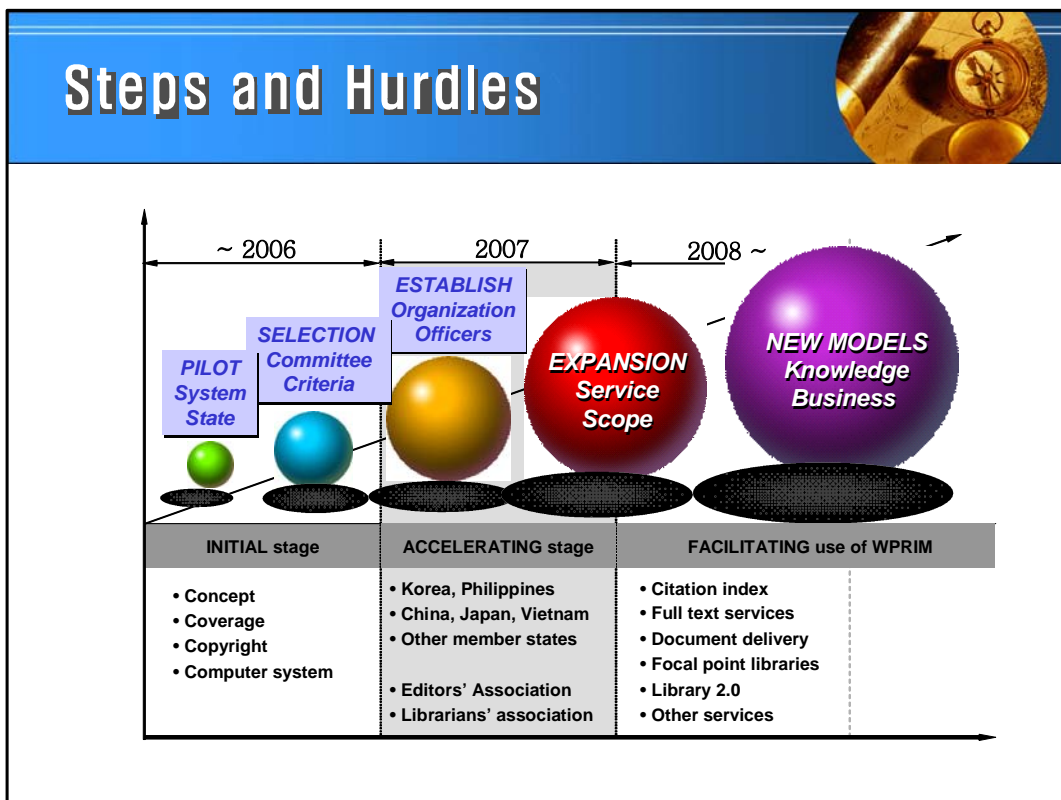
Steps and Hurdles

~ 2006

2007

2008 ~

PILOT
System
State

SELECTION
Committee
Criteria

ESTABLISH
Organization
Officers

EXPANSION
Service
Scope

NEW MODELS
Knowledge
Business

| INITIAL stage | ACCELERATING stage | FACILITATING use of WPRIM |
|---|---|---|
| • Concept<br>• Coverage<br>• Copyright<br>• Computer system | • Korea, Philippines<br>• China, Japan, Vietnam<br>• Other member states<br><br>• Editors' Association<br>• Librarians' association | • Citation index<br>• Full text services<br>• Document delivery<br>• Focal point libraries<br>• Library 2.0<br>• Other services |